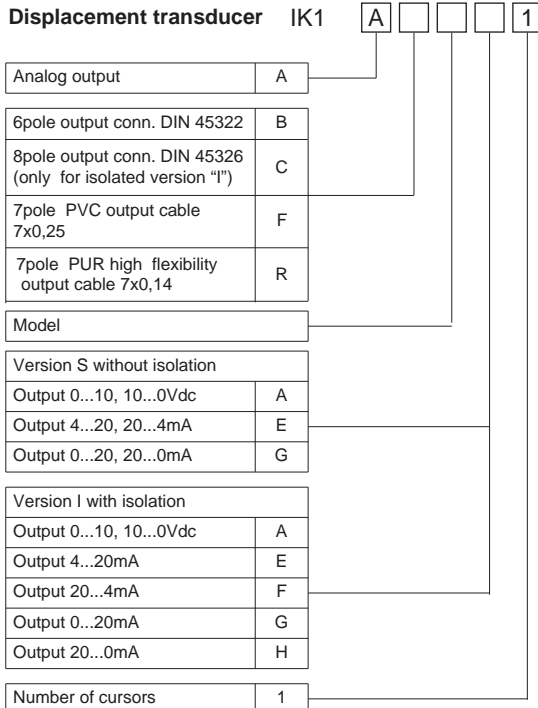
**Displacement transducer** IK1 A 1

| Analog output | A |
|---|---|

| 6pole output conn. DIN 45322 | B |
|---|---|
| 8pole output conn. DIN 45326 (only for isolated version "I") | C |
| 7pole PVC output cable 7x0,25 | F |
| 7pole PUR high flexibility output cable 7x0,14 | R |

Model

| Version S without isolation | |
|---|---|
| Output 0...10, 10...0Vdc | A |
| Output 4...20, 20...4mA | E |
| Output 0...20, 20...0mA | G |

| Version I with isolation | |
|---|---|
| Output 0...10, 10...0Vdc | A |
| Output 4...20mA | E |
| Output 20...4mA | F |
| Output 0...20mA | G |
| Output 20...0mA | H |

| Number of cursors | 1 |
|---|---|